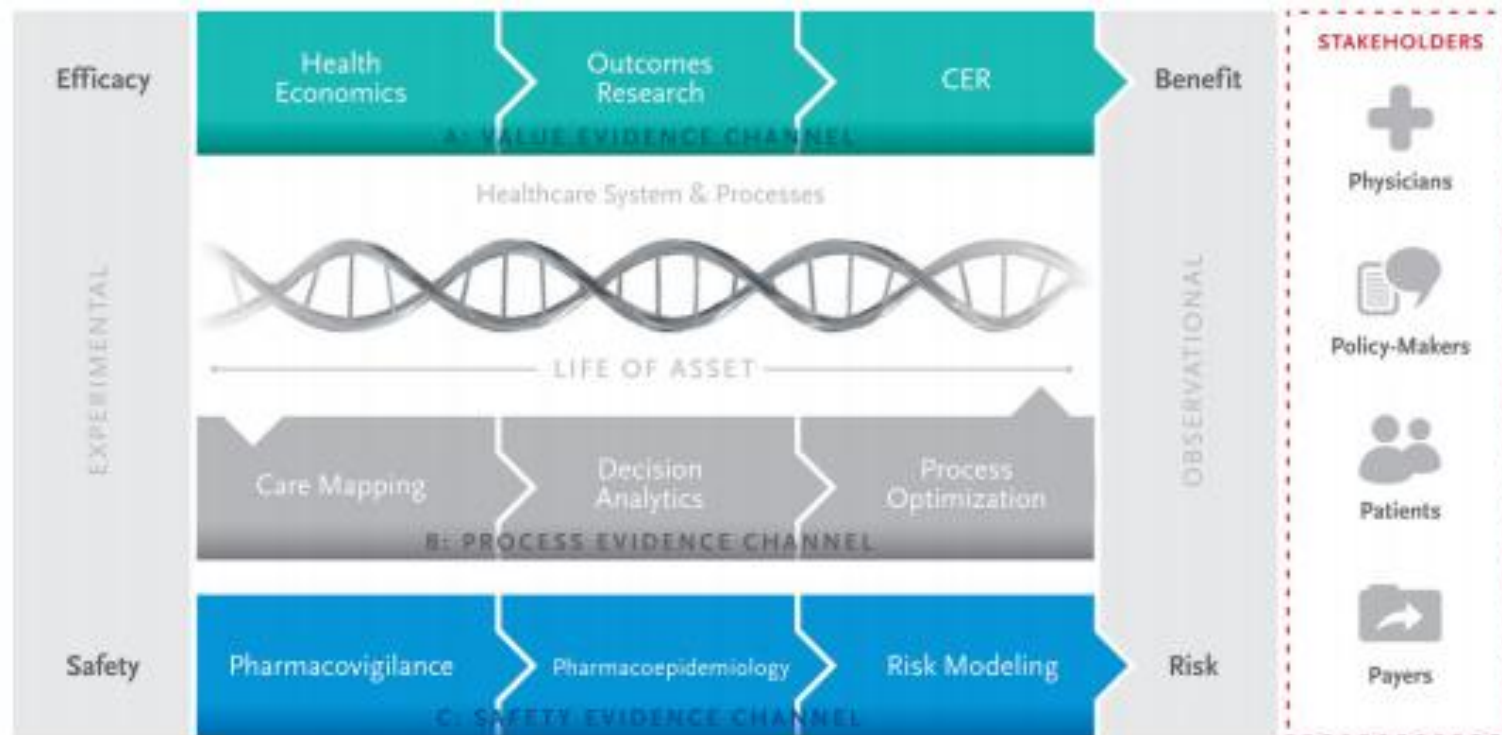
Efficacy

Health Economics

Outcomes Research

CER

Benefit

A: VALUE EVIDENCE CHANNEL

Healthcare System & Processes

EXPERIMENTAL

LIFE OF ASSET

OBSERVATIONAL

Care Mapping

Decision Analytics

Process Optimization

B: PROCESS EVIDENCE CHANNEL

Safety

Pharmacovigilance

Pharmacoepidemiology

Risk Modeling

Risk

C: SAFETY EVIDENCE CHANNEL

STAKEHOLDERS

Physicians

Policy-Makers

Patients

Payers